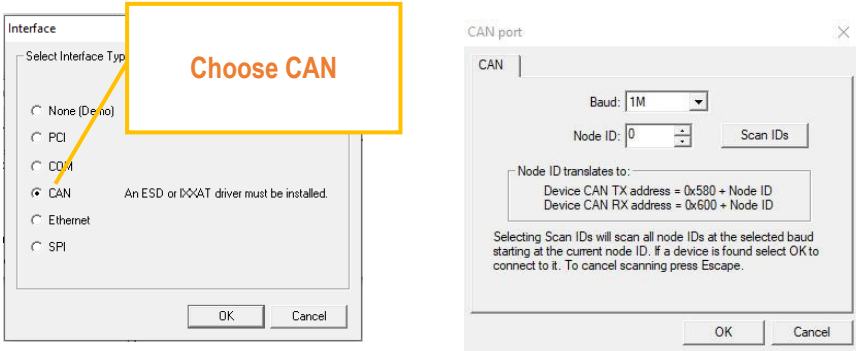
Interface

Select Interface Typ

Choose CAN

None (Demo)

PCI

COM

CAN An ESD or IXXAT driver must be installed.

Ethernet

SPI

OK Cancel

CAN port

CAN

Baud: 1M

Node ID: 0

Scan IDs

Node ID translates to:

Device CAN TX address = 0x580 + Node ID
Device CAN RX address = 0x600 + Node ID

Selecting Scan IDs will scan all node IDs at the selected baud starting at the current node ID. If a device is found select OK to connect to it. To cancel scanning press Escape.

OK Cancel